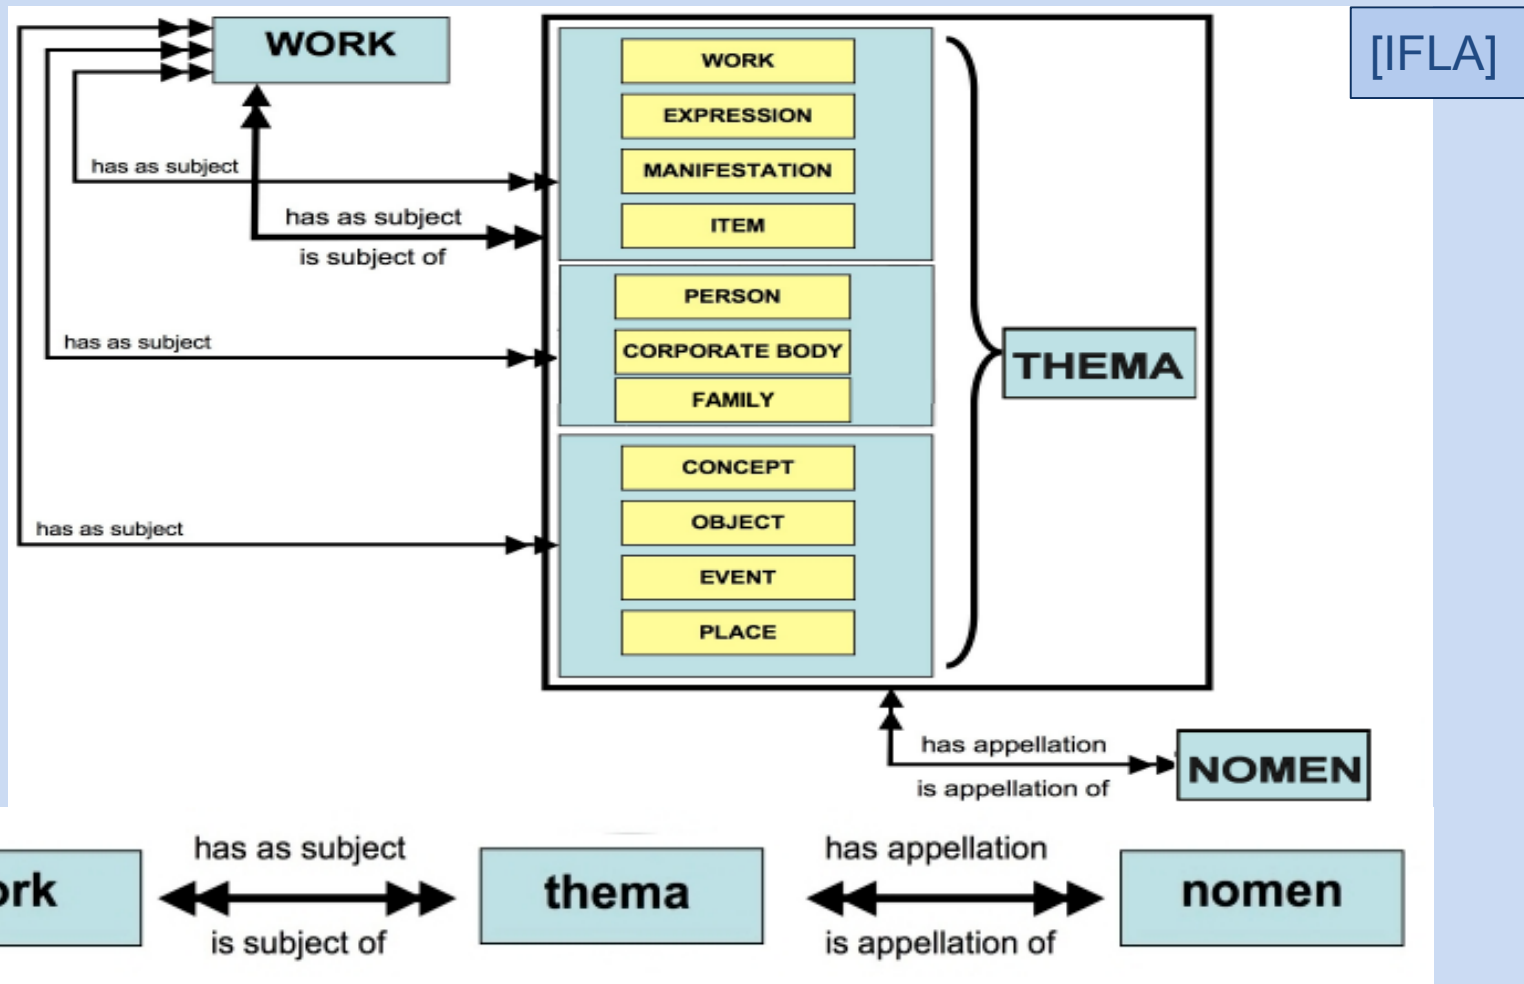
WORK

has as subject

has as subject

is subject of

has as subject

has as subject

WORK

EXPRESSION

MANIFESTATION

ITEM

PERSON

CORPORATE BODY

FAMILY

CONCEPT

OBJECT

EVENT

PLACE

THEMA

[IFLA]

has appellation

is appellation of

NOMEN

ork

has as subject

is subject of

thema

has appellation

is appellation of

nomen